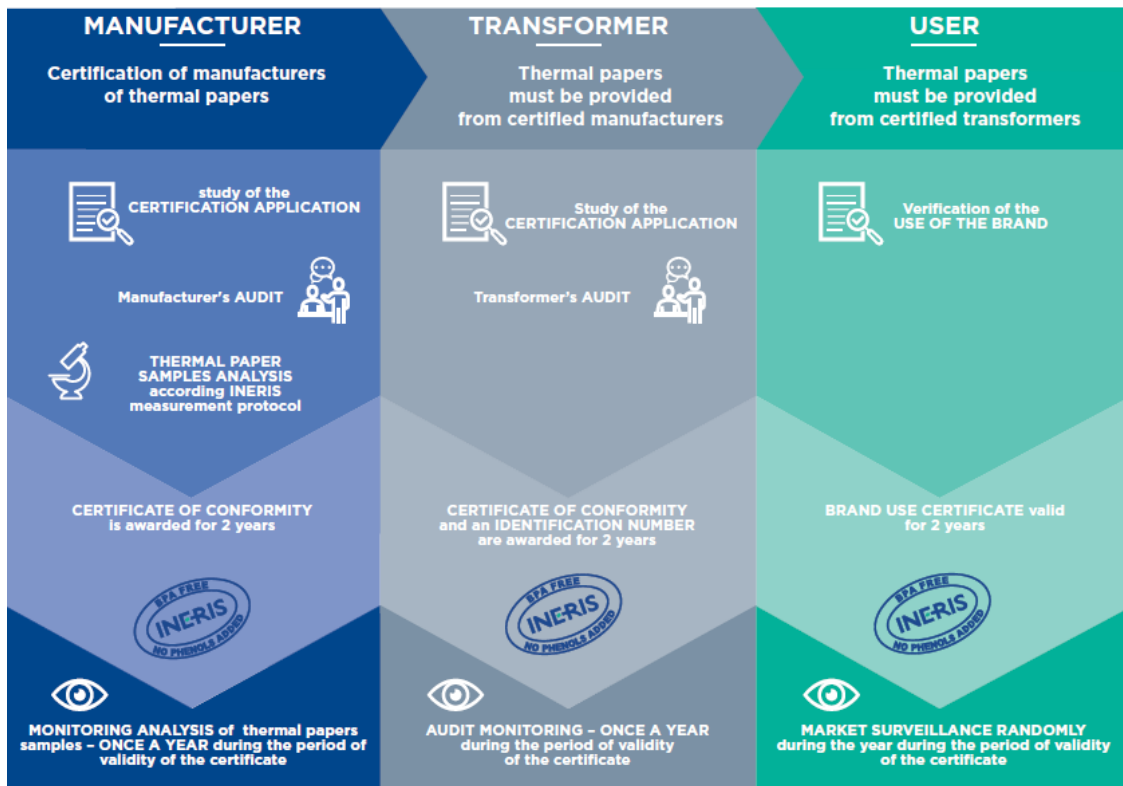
MANUFACTURER

Certification of manufacturers of thermal papers

study of the CERTIFICATION APPLICATION

Manufacturer's AUDIT

THERMAL PAPER SAMPLES ANALYSIS according INERIS measurement protocol

CERTIFICATE OF CONFORMITY is awarded for 2 years

BPA FREE INERIS NO PHENOLS ADDED

MONITORING ANALYSIS of thermal papers samples – ONCE A YEAR during the period of validity of the certificate

TRANSFORMER

Thermal papers must be provided from certified manufacturers

Study of the CERTIFICATION APPLICATION

Transformer's AUDIT

CERTIFICATE OF CONFORMITY and an IDENTIFICATION NUMBER are awarded for 2 years

BPA FREE INERIS NO PHENOLS ADDED

AUDIT MONITORING – ONCE A YEAR during the period of validity of the certificate

USER

Thermal papers must be provided from certified transformers

Verification of the USE OF THE BRAND

BRAND USE CERTIFICATE valid for 2 years

BPA FREE INERIS NO PHENOLS ADDED

MARKET SURVEILLANCE RANDOMLY during the year during the period of validity of the certificate